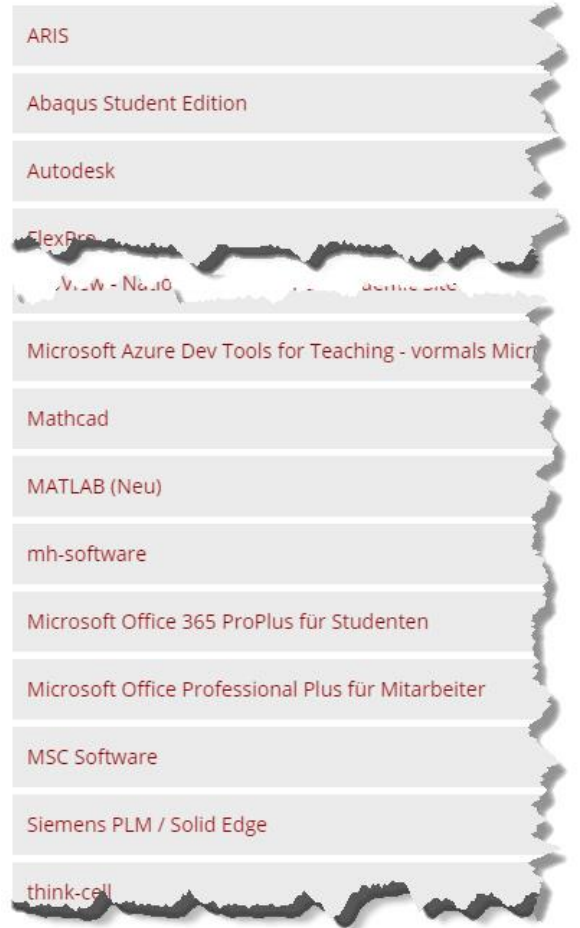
ARIS

Abaqus Student Edition

Autodesk

FlexPro

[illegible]View - Natio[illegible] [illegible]demic Site

Microsoft Azure Dev Tools for Teaching - vormals Micr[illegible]

Mathcad

MATLAB (Neu)

mh-software

Microsoft Office 365 ProPlus für Studenten

Microsoft Office Professional Plus für Mitarbeiter

MSC Software

Siemens PLM / Solid Edge

think-cell